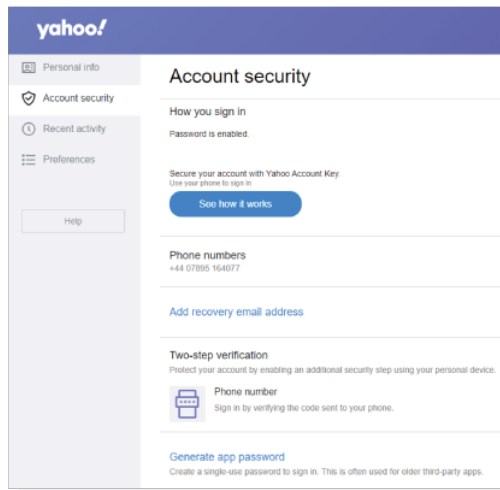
yahoo!

Personal info

Account security

Recent activity

Preferences

Help

Account security

How you sign in

Password is enabled.

Secure your account with Yahoo Account Key.
Use your phone to sign in

See how it works

Phone numbers
+44 07895 164077

Add recovery email address

Two-step verification
Protect your account by enabling an additional security step using your personal device.

Phone number
Sign in by verifying the code sent to your phone.

Generate app password
Create a single-use password to sign in. This is often used for older third-party apps.